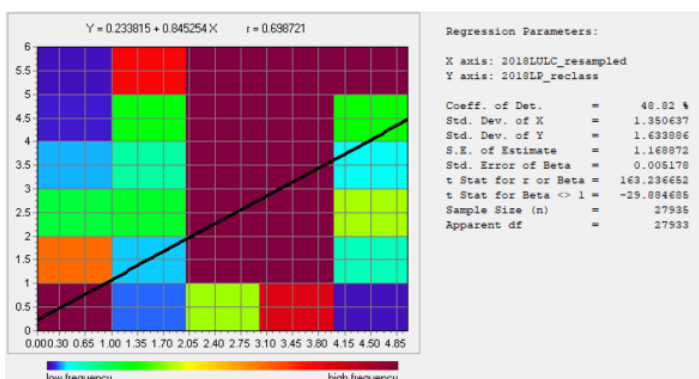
Y = 0.233815 + 0.845254 X     r = 0.698721

6
5.5
5
4.5
4
3.5
3
2.5
2
1.5
1
0.5
0
0.00 0.30 0.65 1.00 1.35 1.70 2.05 2.40 2.75 3.10 3.45 3.80 4.15 4.50 4.85

low frequency     high frequency

Regression Parameters:

X axis: 2018LULC_resampled
Y axis: 2018LP_reclass

| | | |
|---|---|---|
| Coeff. of Det. | = | 48.82 % |
| Std. Dev. of X | = | 1.350637 |
| Std. Dev. of Y | = | 1.633886 |
| S.E. of Estimate | = | 1.168872 |
| Std. Error of Beta | = | 0.005178 |
| t Stat for r or Beta | = | 163.236652 |
| t Stat for Beta <> 1 | = | -29.884685 |
| Sample Size (n) | = | 27935 |
| Apparent df | = | 27933 |